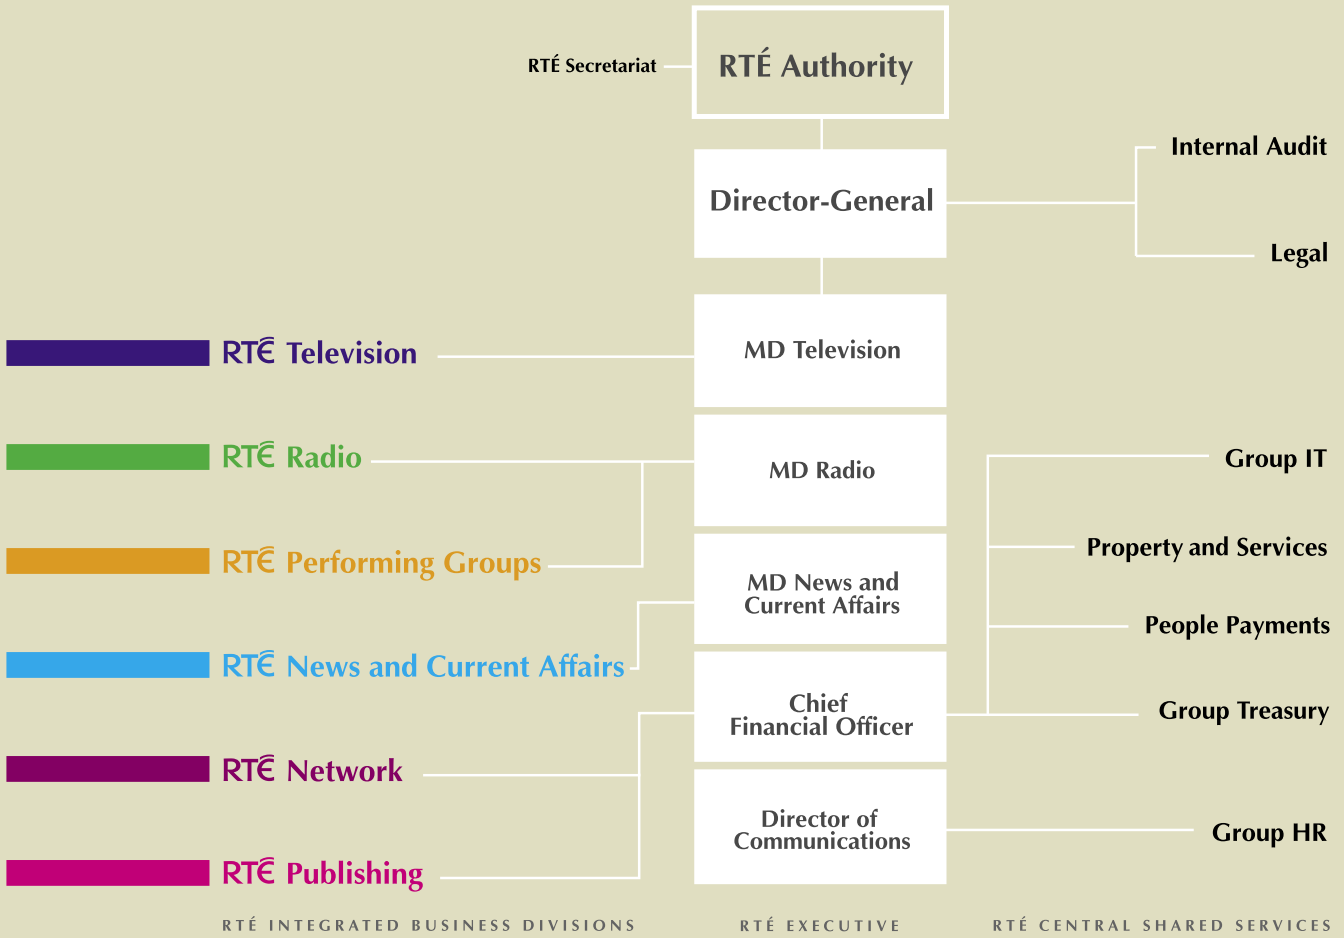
RTÉ Secretariat

RTÉ Authority

Director-General

Internal Audit

Legal

RTÉ Television

MD Television

RTÉ Radio

MD Radio

Group IT

RTÉ Performing Groups

Property and Services

MD News and Current Affairs

People Payments

RTÉ News and Current Affairs

Chief Financial Officer

Group Treasury

RTÉ Network

Director of Communications

Group HR

RTÉ Publishing

RTÉ INTEGRATED BUSINESS DIVISIONS

RTÉ EXECUTIVE

RTÉ CENTRAL SHARED SERVICES